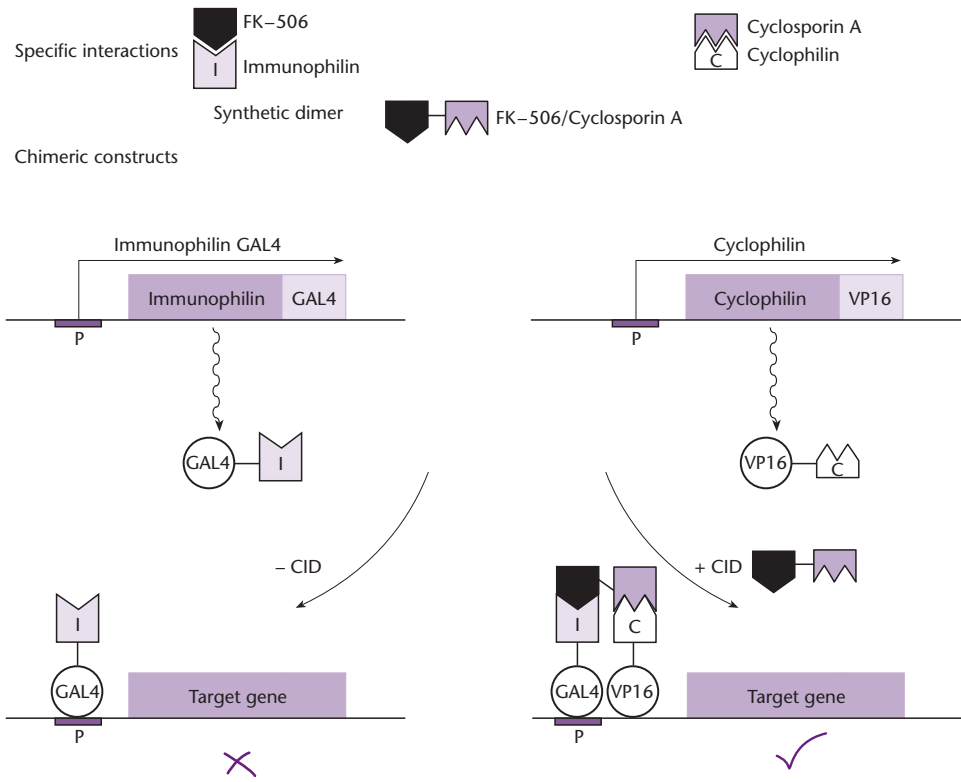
Specific interactions

FK–506

I

Immunophilin

Cyclosporin A

C

Cyclophilin

Synthetic dimer

FK–506/Cyclosporin A

Chimeric constructs

Immunophilin GAL4

Immunophilin

GAL4

P

GAL4

I

Cyclophilin

Cyclophilin

VP16

P

VP16

C

– CID

+ CID

I

GAL4

P

Target gene

I

C

GAL4

VP16

P

Target gene